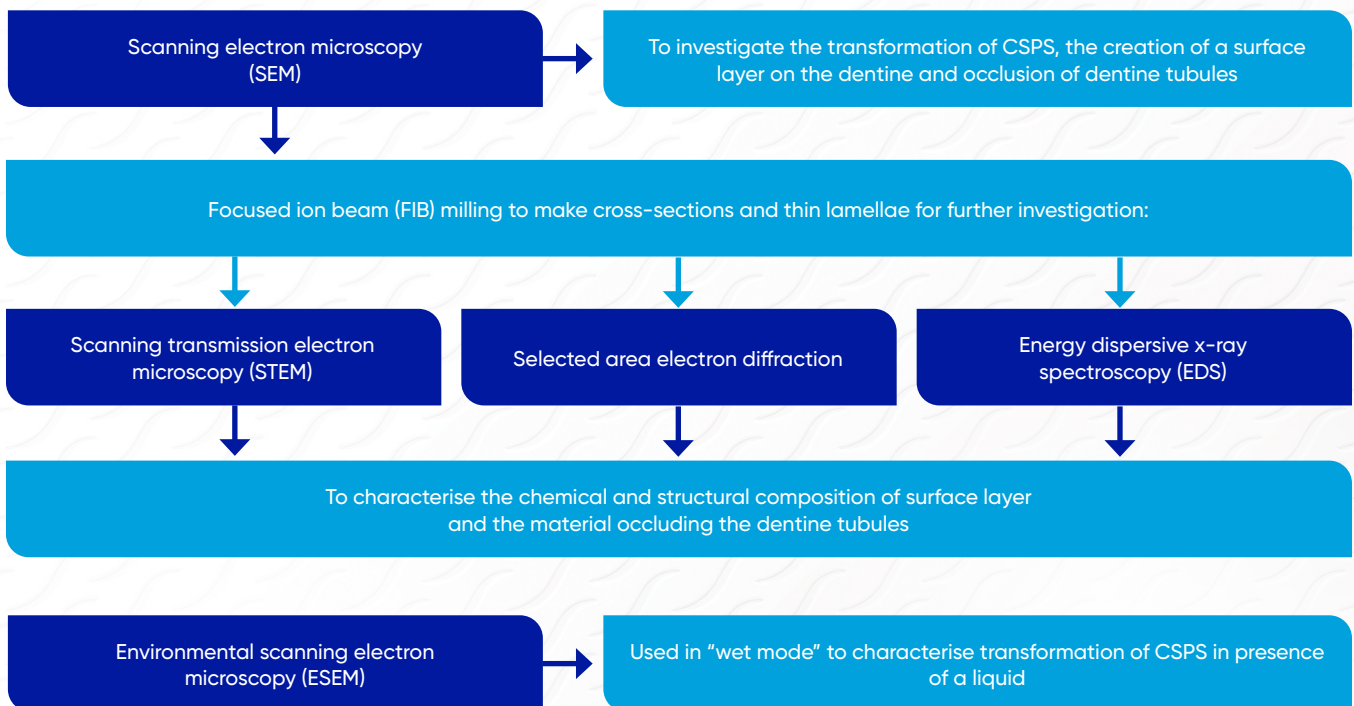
Scanning electron microscopy (SEM)

To investigate the transformation of CSPS, the creation of a surface layer on the dentine and occlusion of dentine tubules

Focused ion beam (FIB) milling to make cross-sections and thin lamellae for further investigation:

Scanning transmission electron microscopy (STEM)

Selected area electron diffraction

Energy dispersive x-ray spectroscopy (EDS)

To characterise the chemical and structural composition of surface layer and the material occluding the dentine tubules

Environmental scanning electron microscopy (ESEM)

Used in “wet mode” to characterise transformation of CSPS in presence of a liquid